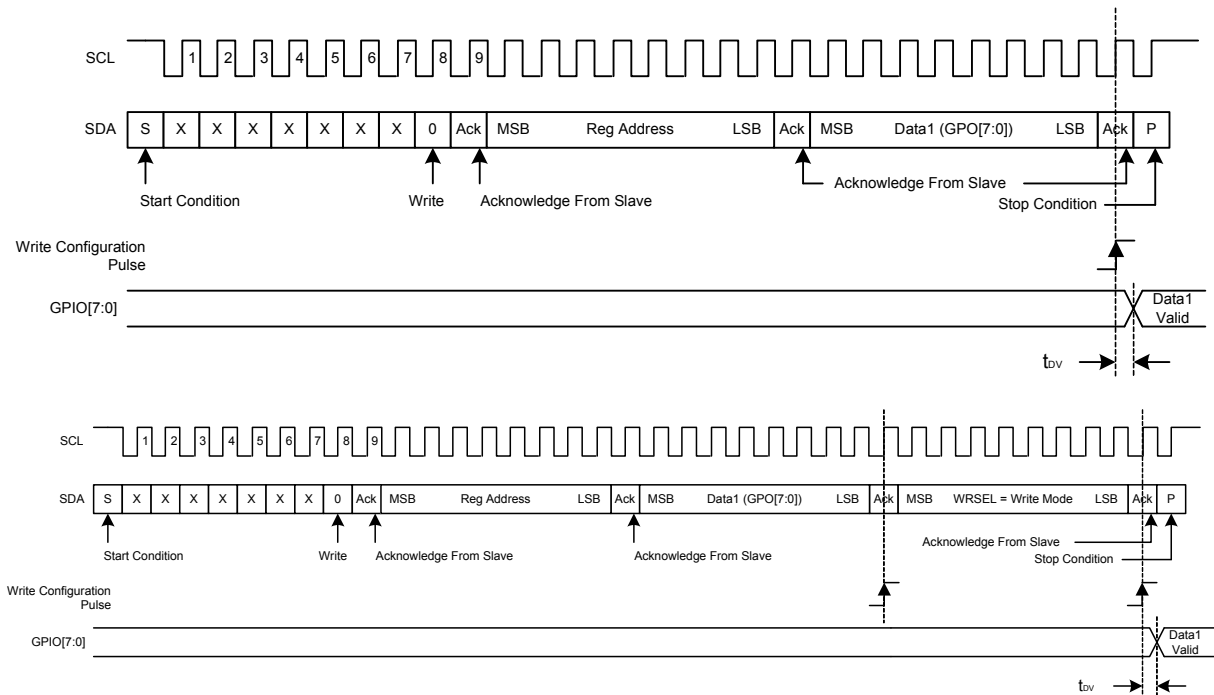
SCL
1 2 3 4 5 6 7 8 9

SDA S X X X X X X X 0 Ack MSB Reg Address LSB Ack MSB Data1 (GPO[7:0]) LSB Ack P

Start Condition
Write
Acknowledge From Slave
Acknowledge From Slave
Stop Condition

Write Configuration Pulse

GPIO[7:0]
Data1 Valid

$t_{DV}$

SCL
1 2 3 4 5 6 7 8 9

SDA S X X X X X X X 0 Ack MSB Reg Address LSB Ack MSB Data1 (GPO[7:0]) LSB Ack MSB WRSEL = Write Mode LSB Ack P

Start Condition
Write
Acknowledge From Slave
Acknowledge From Slave
Acknowledge From Slave
Stop Condition

Write Configuration Pulse

GPIO[7:0]
Data1 Valid

$t_{DV}$